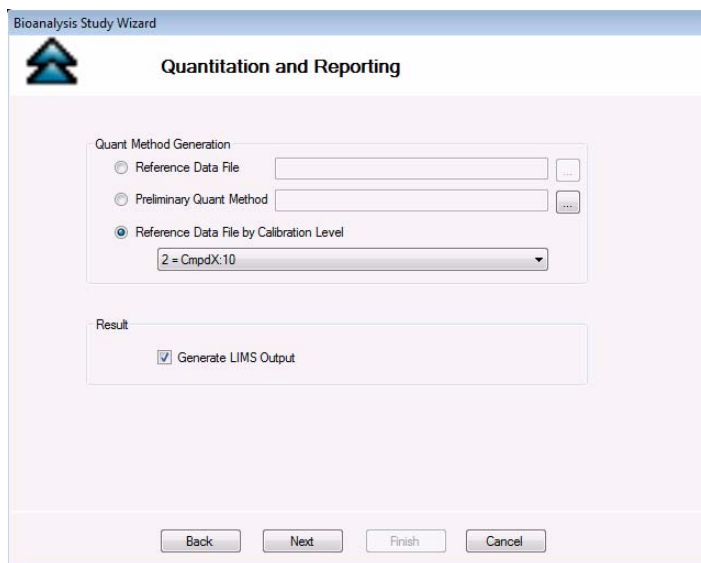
Bioanalysis Study Wizard

Quantitation and Reporting

Quant Method Generation

Reference Data File

...

Preliminary Quant Method

...

Reference Data File by Calibration Level

2 = CmpdX:10

Result

Generate LIMS Output

Back

Next

Finish

Cancel